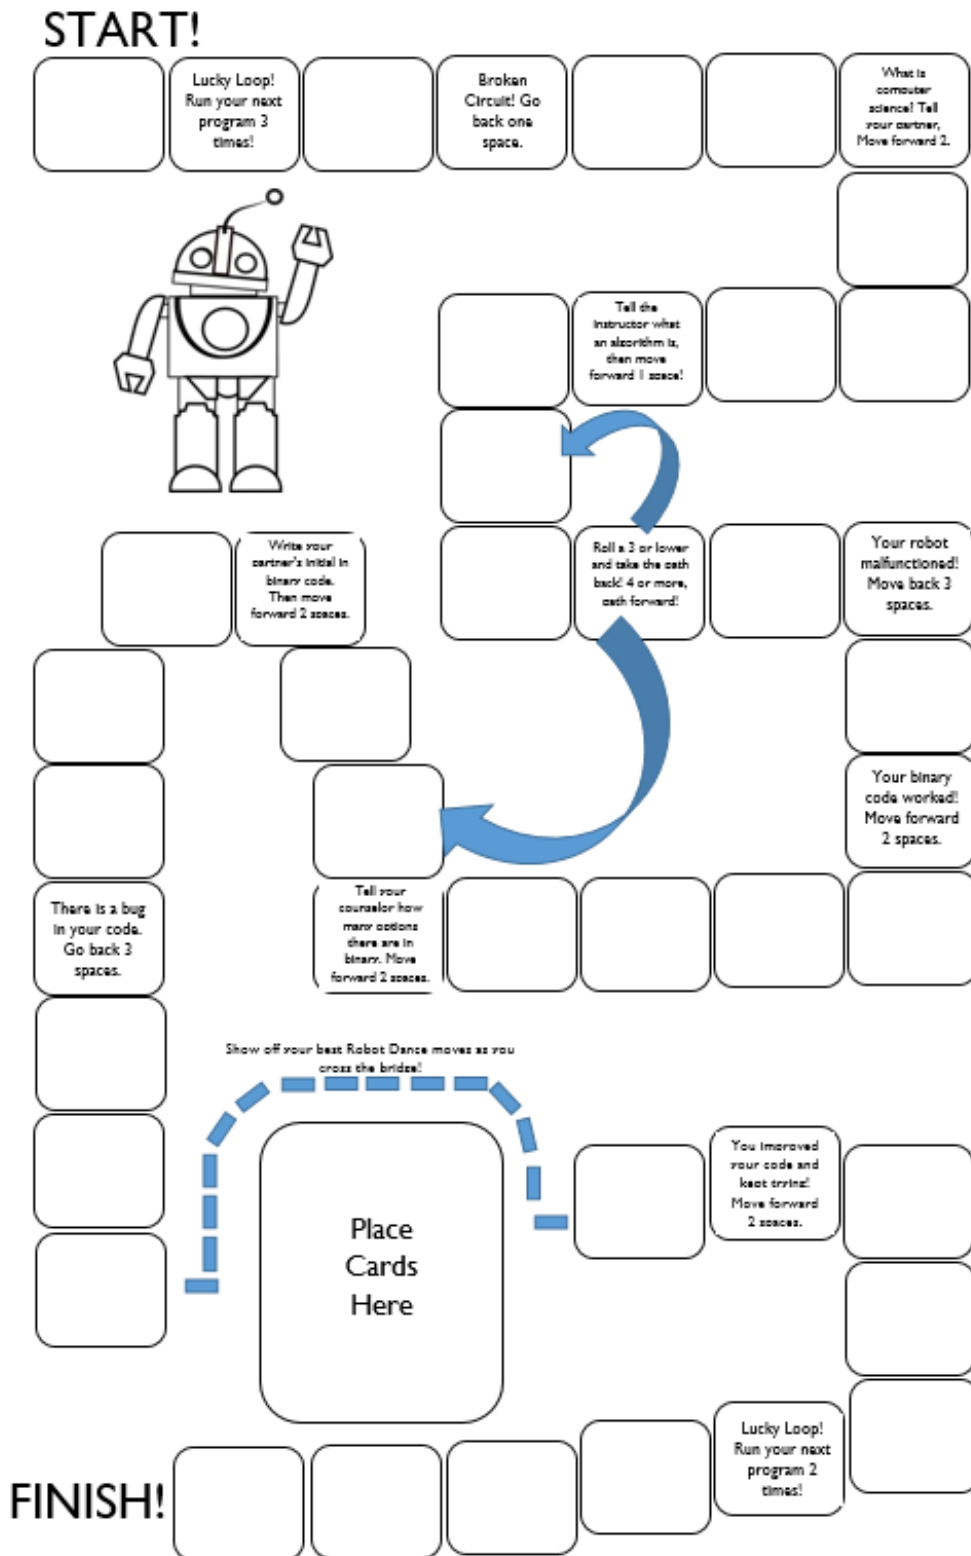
START!

Lucky Loop! Run your next program 3 times!

Broken Circuit! Go back one space.

What is computer science? Tell your partner. Move forward 2.

Tell the instructor what an algorithm is, then move forward 1 space!

Roll a 3 or lower and take the path back! 4 or more, path forward!

Your robot malfunctioned! Move back 3 spaces.

Write your partner's initial in binary code. Then move forward 2 spaces.

Your binary code worked! Move forward 2 spaces.

There is a bug in your code. Go back 3 spaces.

Tell your counselor how many options there are in binary. Move forward 2 spaces.

Show off your best Robot Dance moves as you cross the bridge!

You improved your code and kept trying! Move forward 2 spaces.

Place Cards Here

Lucky Loop! Run your next program 2 times!

FINISH!